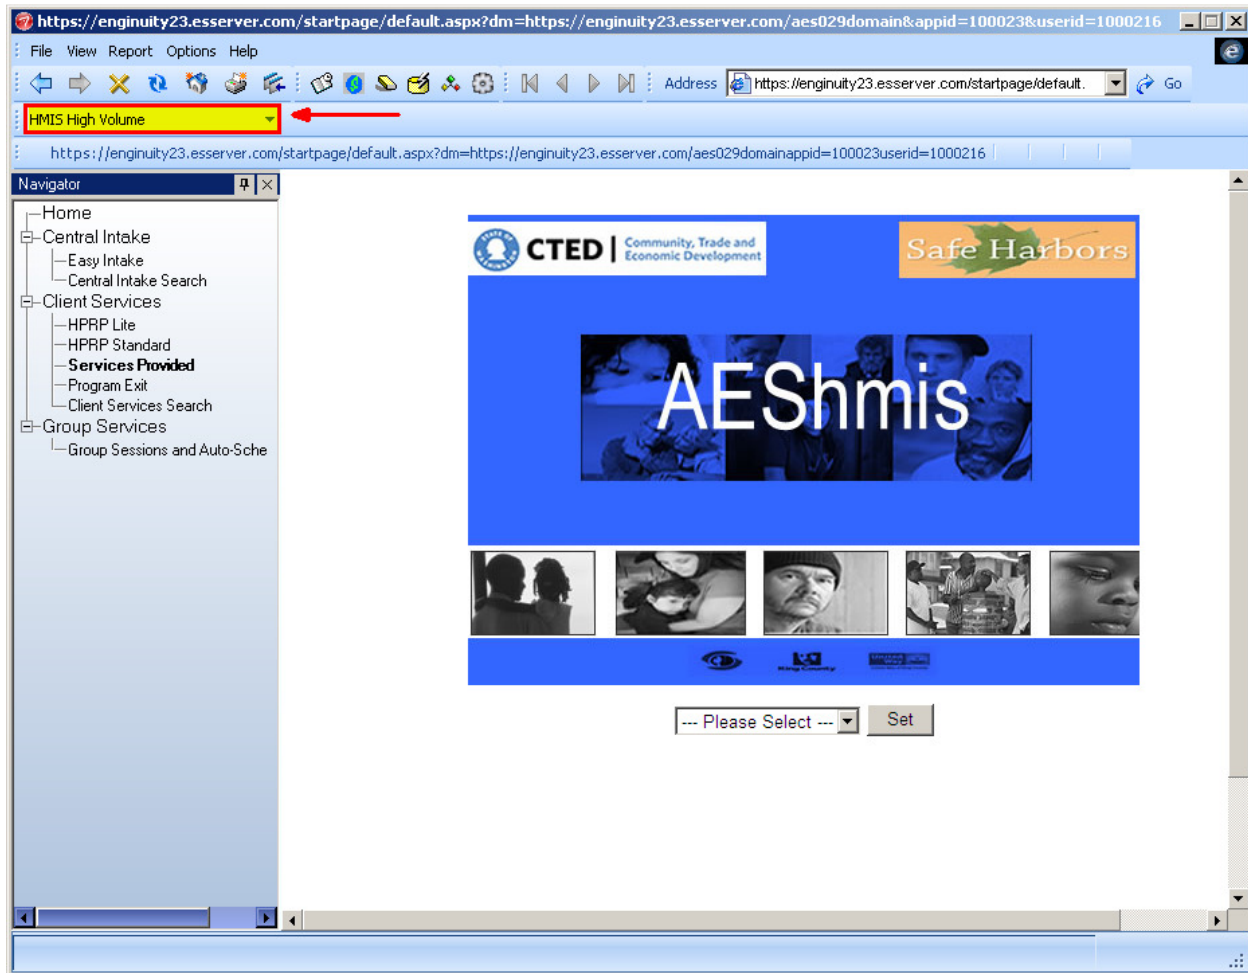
https://enginuity23.esserver.com/startpage/default.aspx?dm=https://enginuity23.esserver.com/aes029domain&appid=100023&userid=1000216

File View Report Options Help

Address https://enginuity23.esserver.com/startpage/default. Go

HMIS High Volume

https://enginuity23.esserver.com/startpage/default.aspx?dm=https://enginuity23.esserver.com/aes029domainappid=100023userid=1000216

Navigator

Home
Central Intake
Easy Intake
Central Intake Search
Client Services
HPRP Lite
HPRP Standard
Services Provided
Program Exit
Client Services Search
Group Services
Group Sessions and Auto-Sche

CTED | Community, Trade and Economic Development

Safe Harbors

AEShmis

--- Please Select --- Set